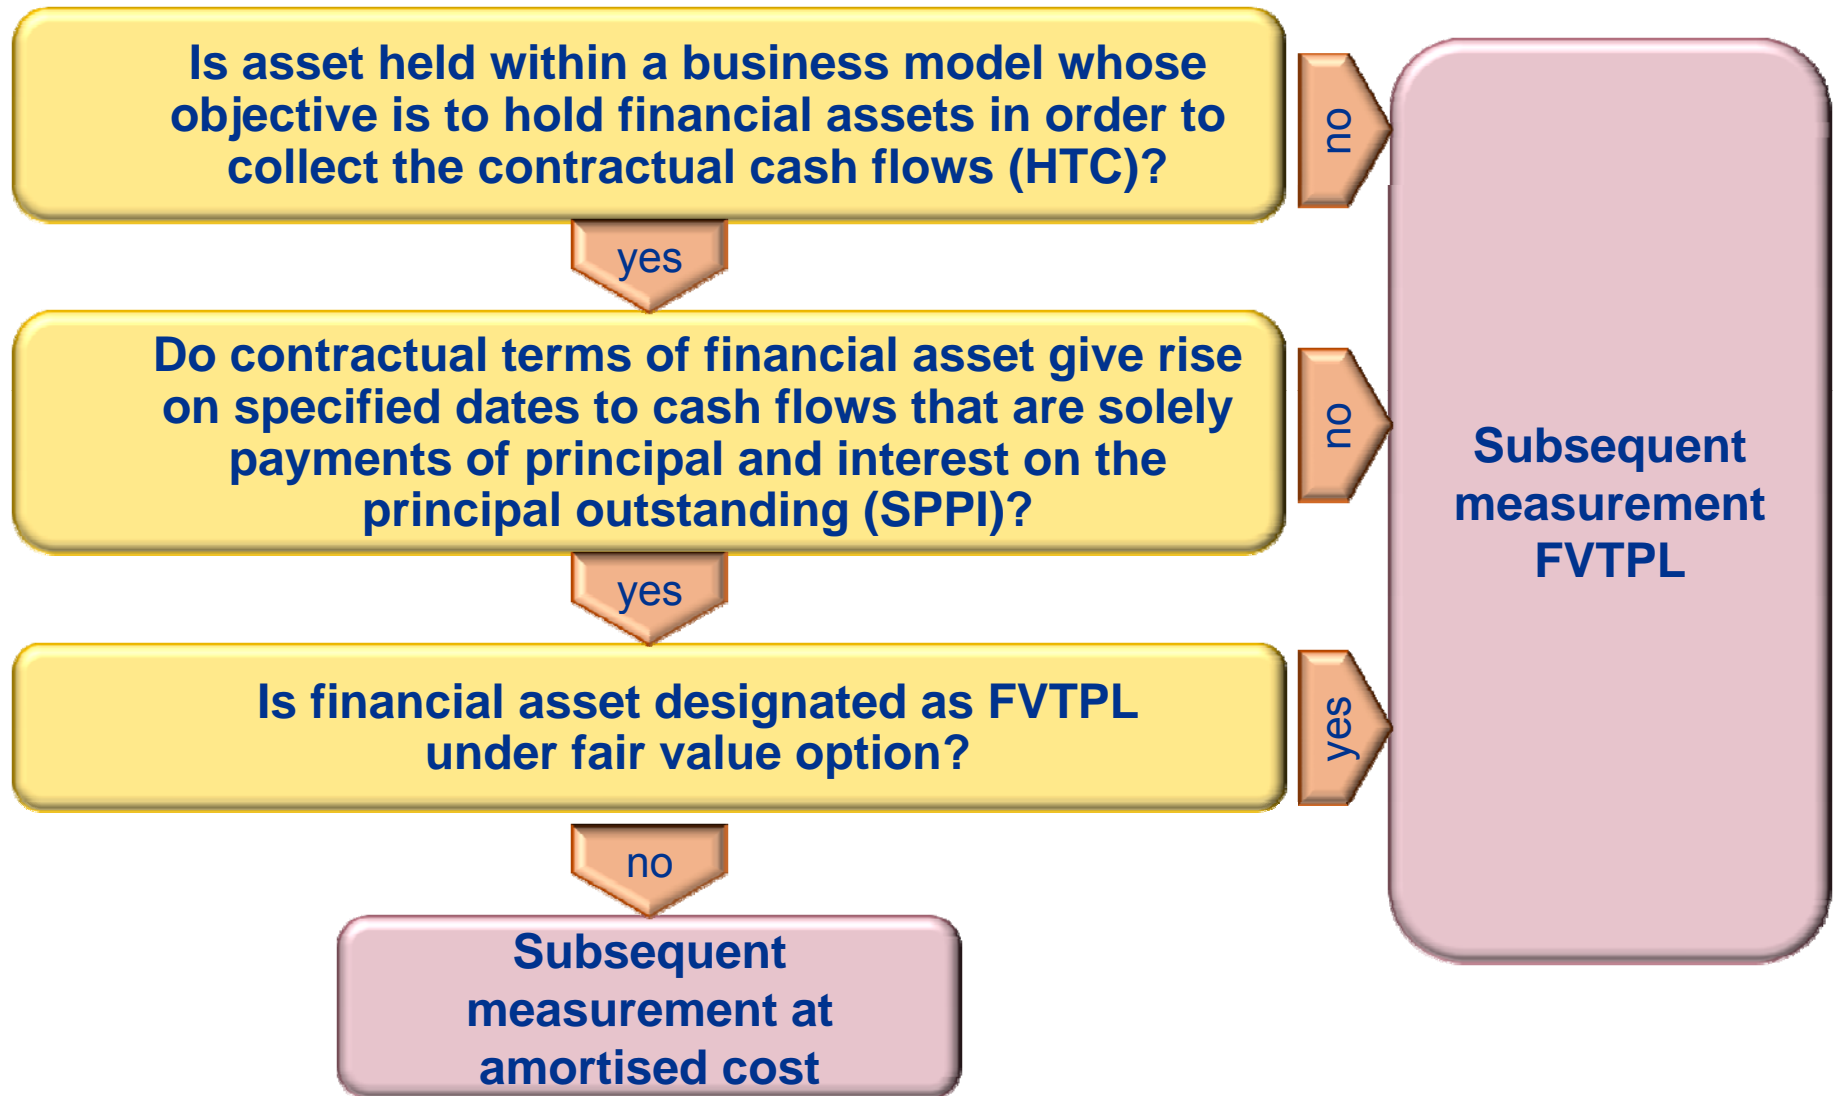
Is asset held within a business model whose objective is to hold financial assets in order to collect the contractual cash flows (HTC)?

no

yes

Do contractual terms of financial asset give rise on specified dates to cash flows that are solely payments of principal and interest on the principal outstanding (SPPI)?

no

Subsequent measurement FVTPL

yes

Is financial asset designated as FVTPL under fair value option?

yes

no

Subsequent measurement at amortised cost